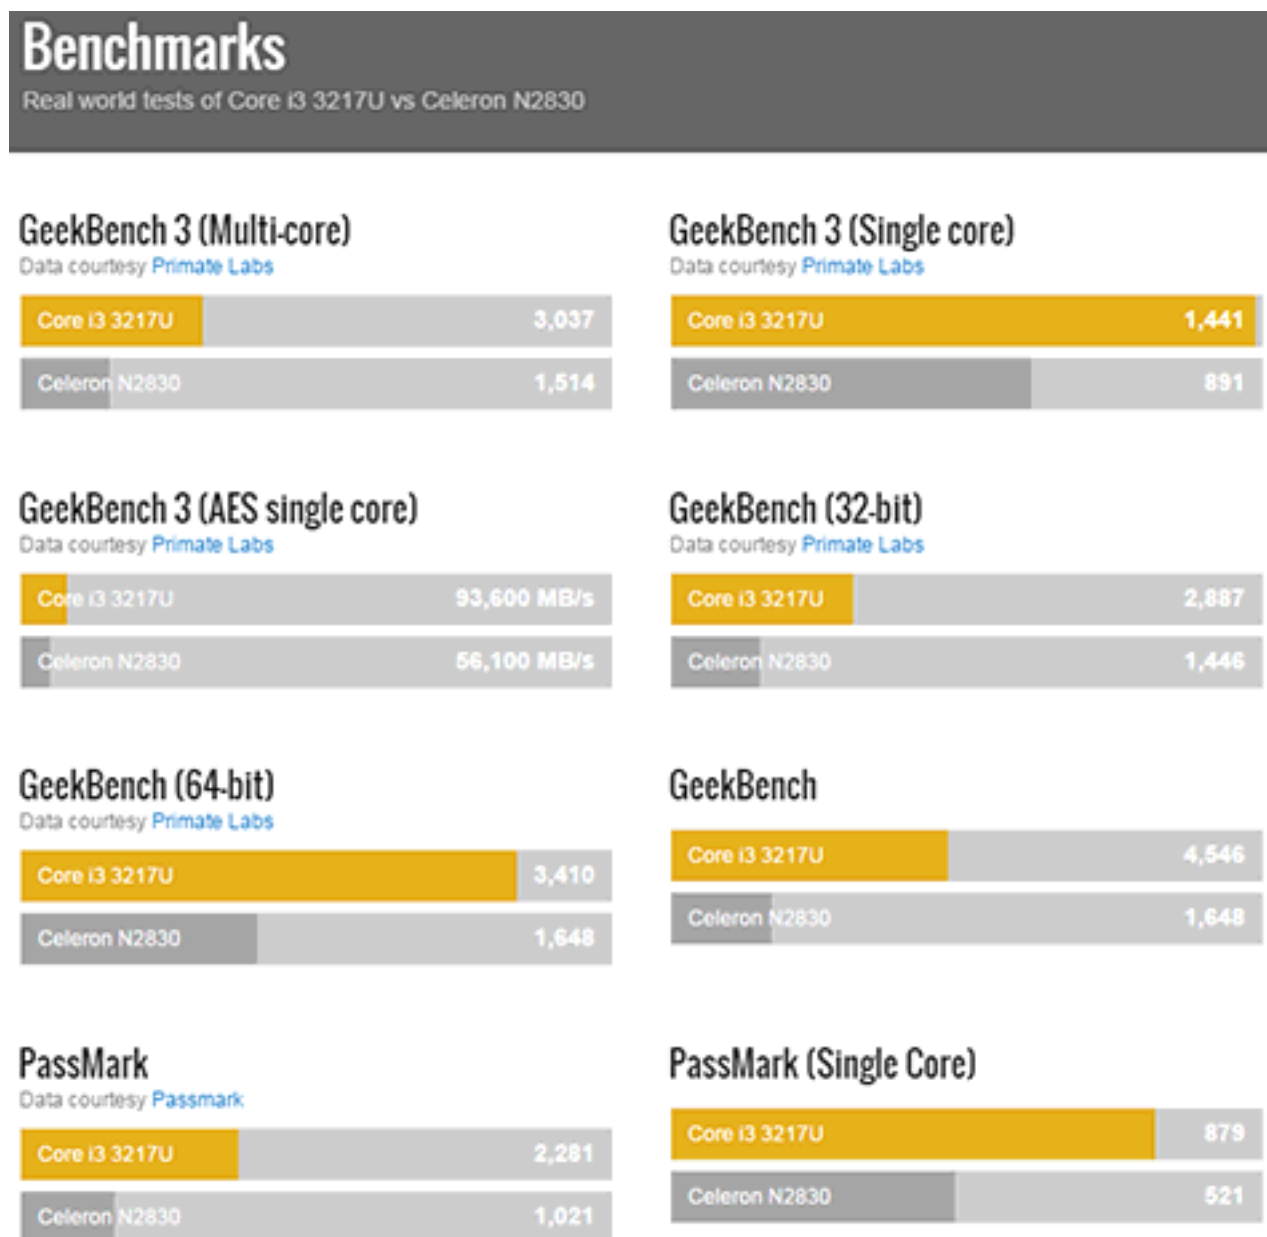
Benchmarks
Real world tests of Core i3 3217U vs Celeron N2830

GeekBench 3 (Multi-core)
Data courtesy Primate Labs
Core i3 3217U 3,037
Celeron N2830 1,514

GeekBench 3 (Single core)
Data courtesy Primate Labs
Core i3 3217U 1,441
Celeron N2830 891

GeekBench 3 (AES single core)
Data courtesy Primate Labs
Core i3 3217U 93,600 MB/s
Celeron N2830 56,100 MB/s

GeekBench (32-bit)
Data courtesy Primate Labs
Core i3 3217U 2,887
Celeron N2830 1,446

GeekBench (64-bit)
Data courtesy Primate Labs
Core i3 3217U 3,410
Celeron N2830 1,648

GeekBench
Core i3 3217U 4,546
Celeron N2830 1,648

PassMark
Data courtesy Passmark
Core i3 3217U 2,281
Celeron N2830 1,021

PassMark (Single Core)
Core i3 3217U 879
Celeron N2830 521